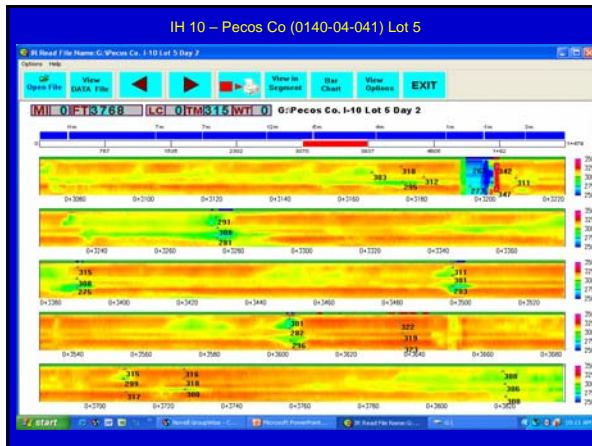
IH 10 – Pecos Co (0140-04-041) Lot 5

IR Read File Name:G:\Pecos Co. I-10 Lot 5 Day 2

Options Help

Open File

View DATA File

View in Segment

Bar Chart

View Options

EXIT

MI 0 FT 3768 LC 0 TM 315 WT 0 G:Pecos Co. I-10 Lot 5 Day 2

0+3080 0+3100 0+3120 0+3140 0+3160 0+3180 0+3200 0+3220

318 303 295 312 342 311 273 347

0+3240 0+3260 0+3280 0+3300 0+3320 0+3340 0+3360

291 309 281

315 308 275 311 301 293

0+3380 0+3400 0+3420 0+3440 0+3460 0+3480 0+3500 0+3520

301 292 296 322 319 327

0+3540 0+3560 0+3580 0+3600 0+3620 0+3640 0+3660 0+3680

315 299 317 316 318 308 308 306 297

0+3700 0+3720 0+3740 0+3760 0+3780 0+3800 0+3820

start